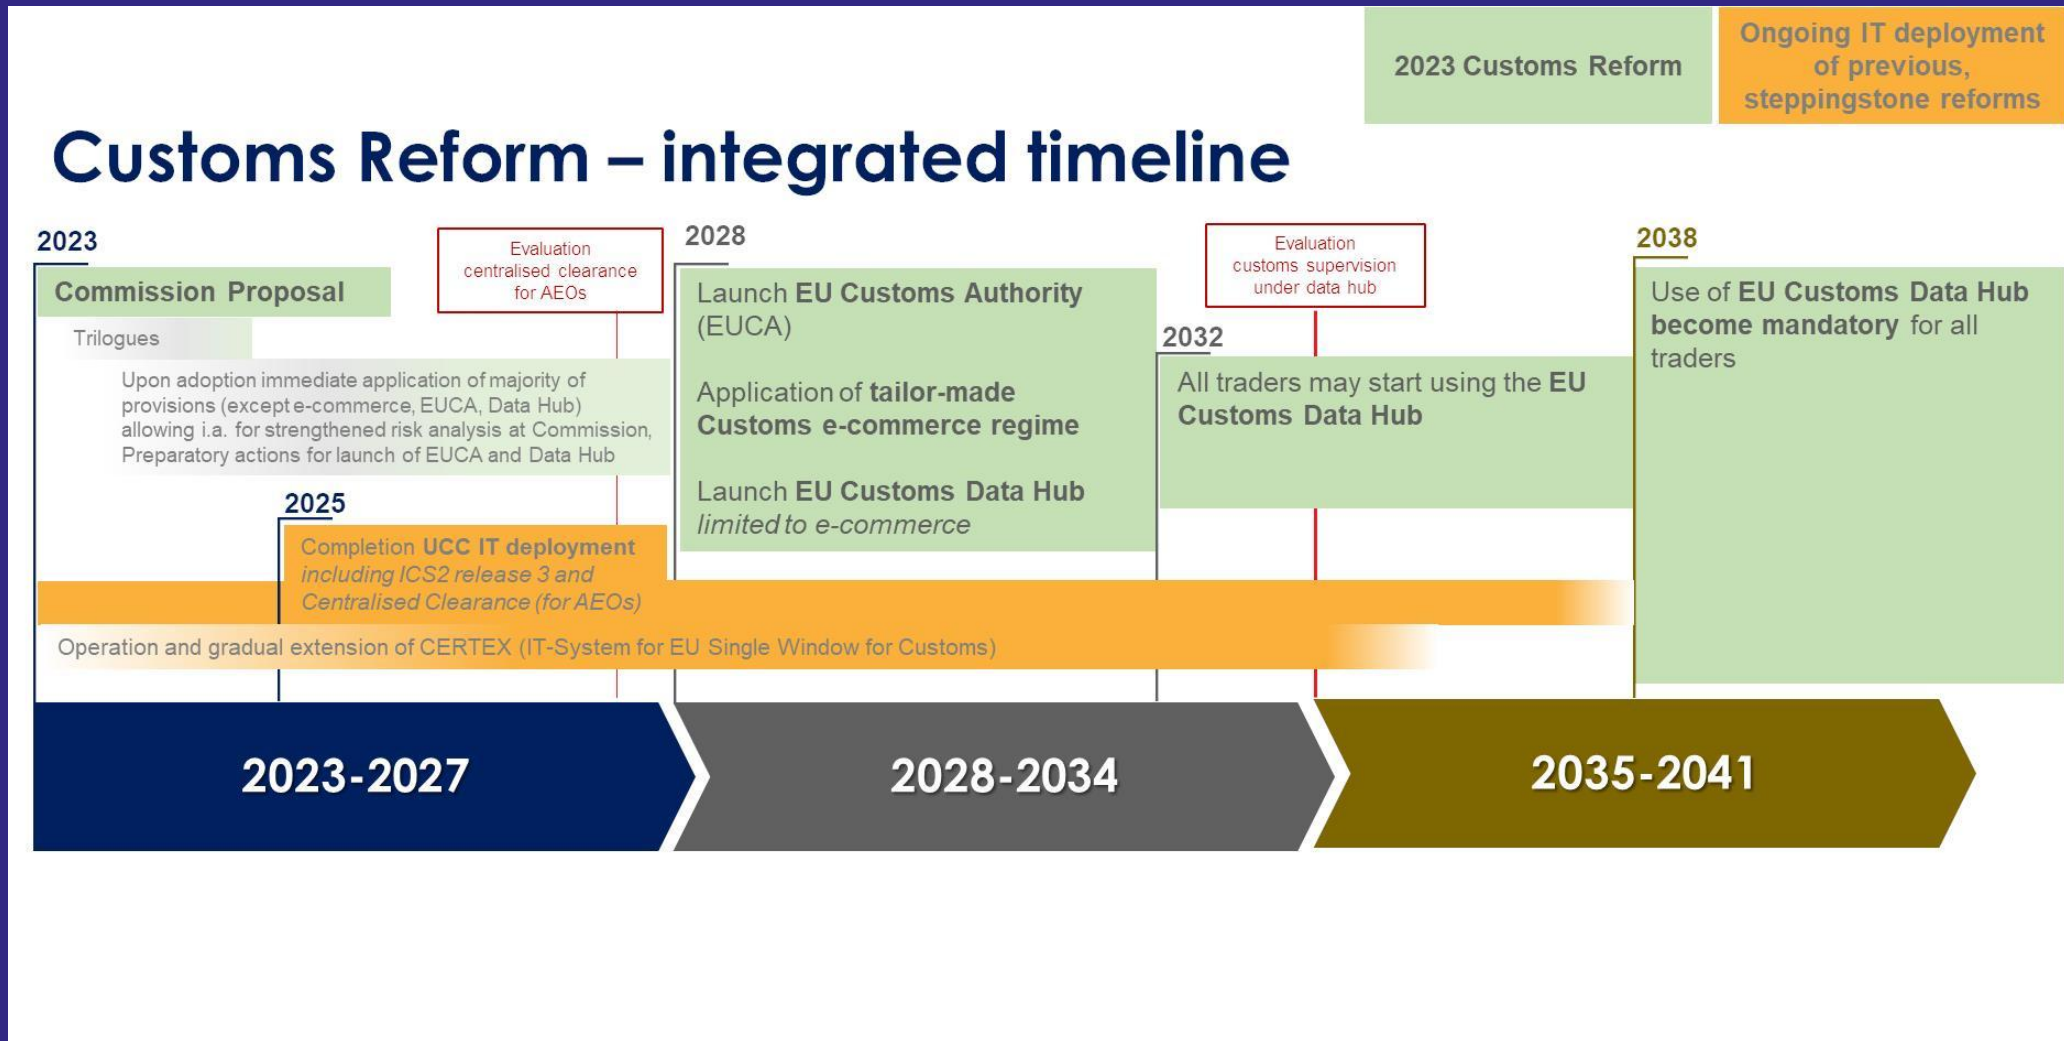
2023 Customs Reform

Ongoing IT deployment of previous, steppingstone reforms

Customs Reform – integrated timeline

2023

Commission Proposal

Trilogues

Upon adoption immediate application of majority of provisions (except e-commerce, EUCA, Data Hub) allowing i.a. for strengthened risk analysis at Commission, Preparatory actions for launch of EUCA and Data Hub

Evaluation centralised clearance for AEOs

2025

Completion UCC IT deployment including ICS2 release 3 and Centralised Clearance (for AEOs)

Operation and gradual extension of CERTEX (IT-System for EU Single Window for Customs)

2028

Launch EU Customs Authority (EUCA)

Application of tailor-made Customs e-commerce regime

Launch EU Customs Data Hub limited to e-commerce

Evaluation customs supervision under data hub

2032

All traders may start using the EU Customs Data Hub

2038

Use of EU Customs Data Hub become mandatory for all traders

2023-2027

2028-2034

2035-2041